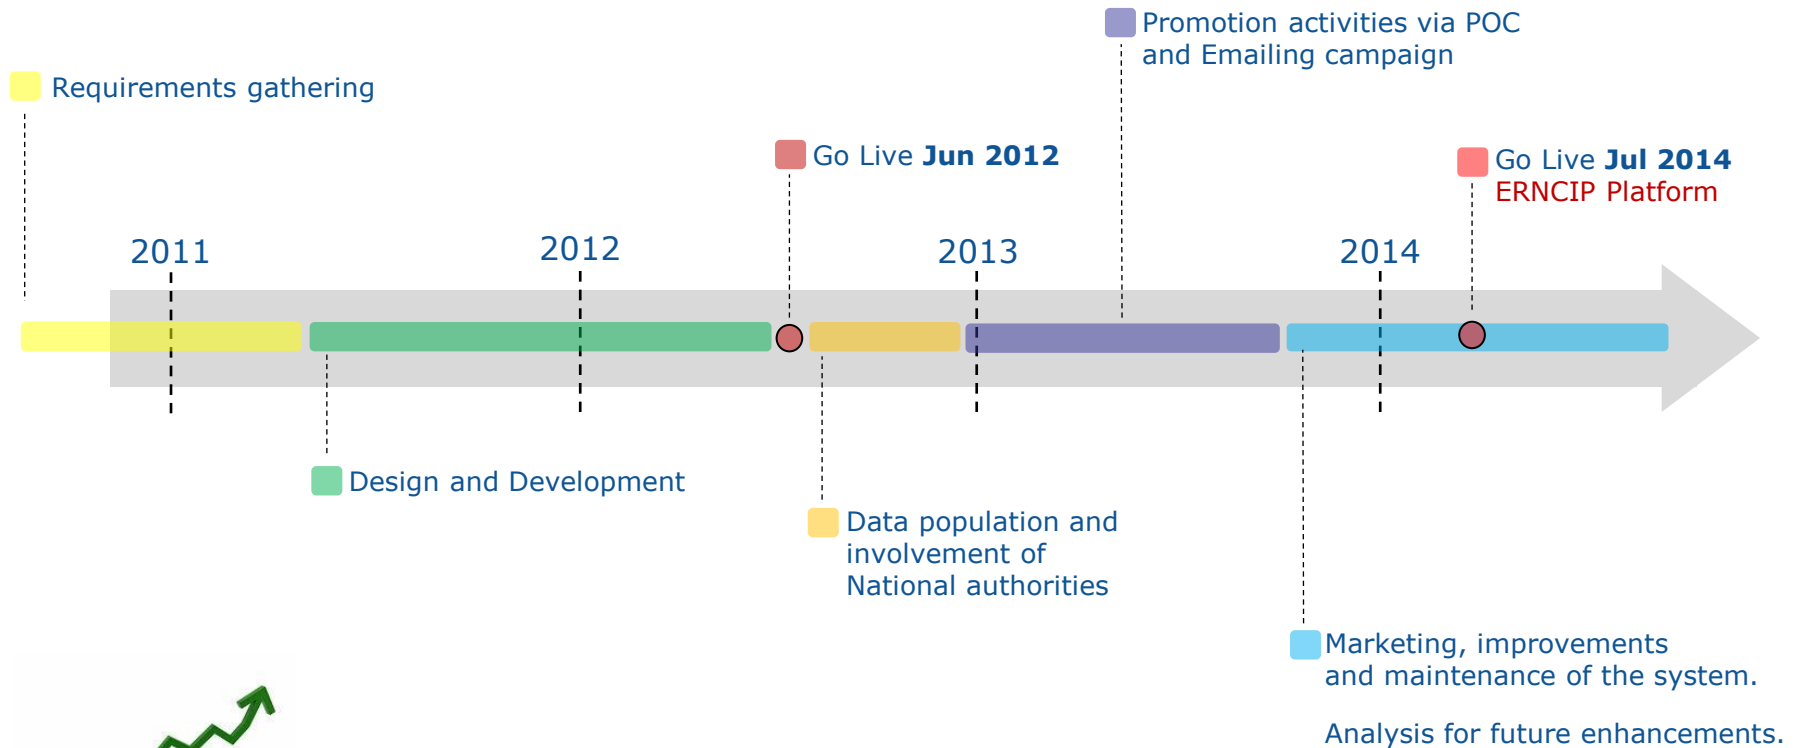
Promotion activities via POC and Emailing campaign

Requirements gathering

Go Live **Jun 2012**

Go Live **Jul 2014**
ERNCIP Platform

2011

2012

2013

2014

Design and Development

Data population and involvement of National authorities

Marketing, improvements and maintenance of the system.

Analysis for future enhancements.